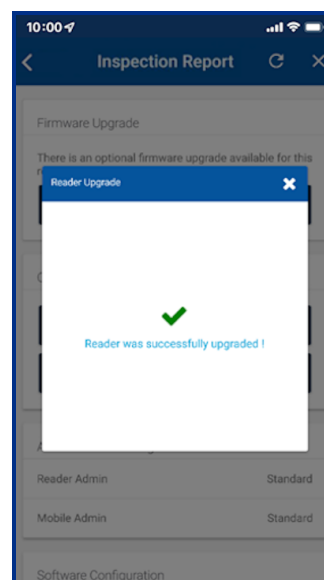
10:00

Inspection Report

Firmware Upgrade

There is an optional firmware upgrade available for this r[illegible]

Reader Upgrade

Reader was successfully upgraded !

C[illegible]

A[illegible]

Reader Admin Standard

Mobile Admin Standard

Software Configuration